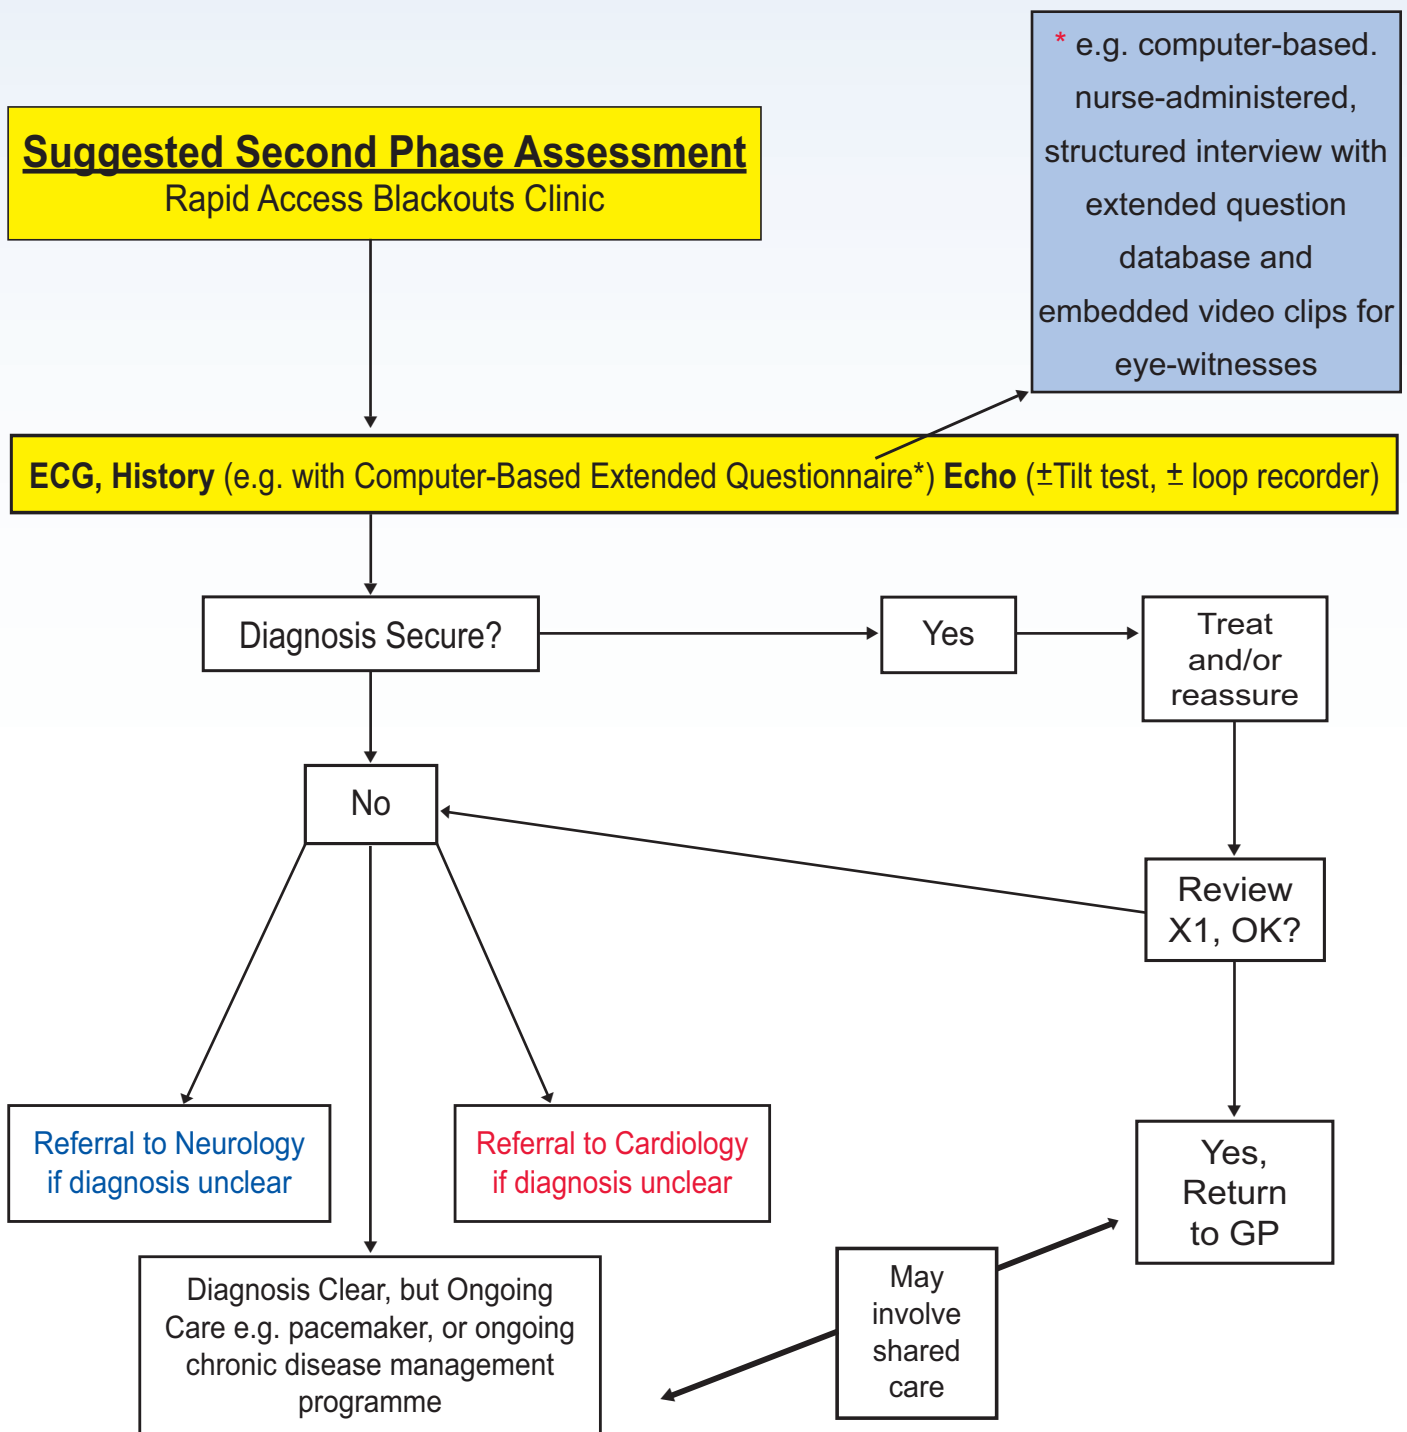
* e.g. computer-based. nurse-administered, structured interview with extended question database and embedded video clips for eye-witnesses

Suggested Second Phase Assessment
Rapid Access Blackouts Clinic

ECG, History (e.g. with Computer-Based Extended Questionnaire*) Echo (±Tilt test, ± loop recorder)

Diagnosis Secure?

Yes

Treat and/or reassure

No

Review X1, OK?

Referral to Neurology if diagnosis unclear

Referral to Cardiology if diagnosis unclear

Yes, Return to GP

May involve shared care

Diagnosis Clear, but Ongoing Care e.g. pacemaker, or ongoing chronic disease management programme